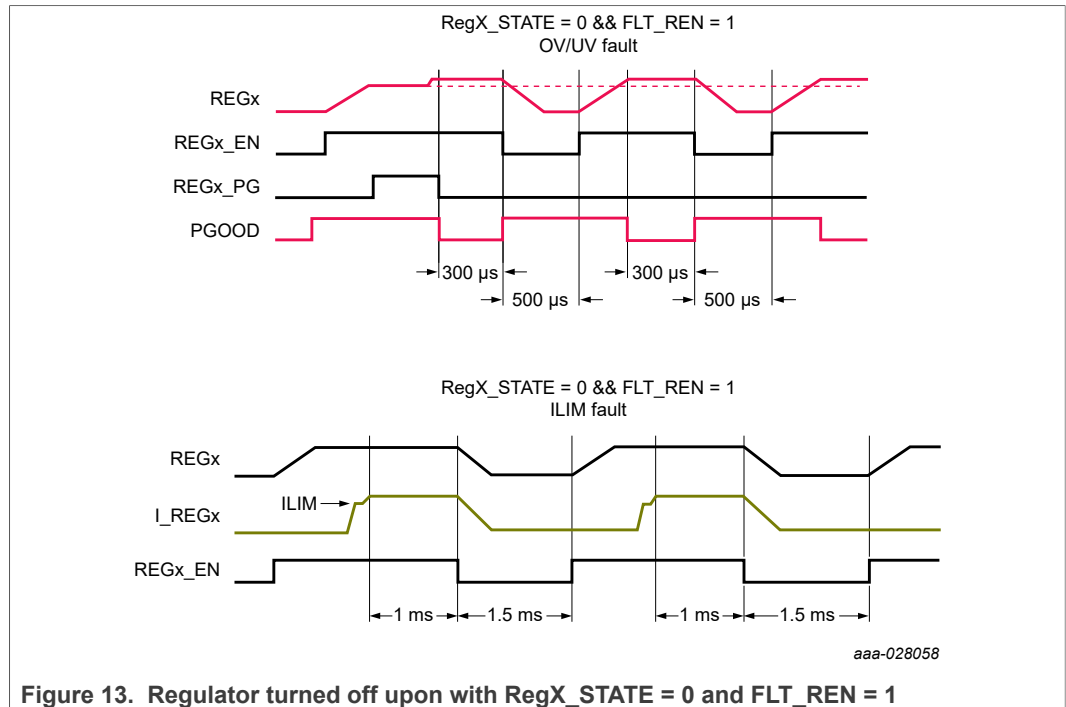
RegX_STATE = 0 && FLT_REN = 1
OV/UV fault

REGx

REGx_EN

REGx_PG

PGOOD

300 μs

500 μs

300 μs

500 μs

RegX_STATE = 0 && FLT_REN = 1
ILIM fault

REGx

ILIM

I_REGx

REGx_EN

1 ms

1.5 ms

1 ms

1.5 ms

aaa-028058

Figure 13. Regulator turned off upon with RegX_STATE = 0 and FLT_REN = 1